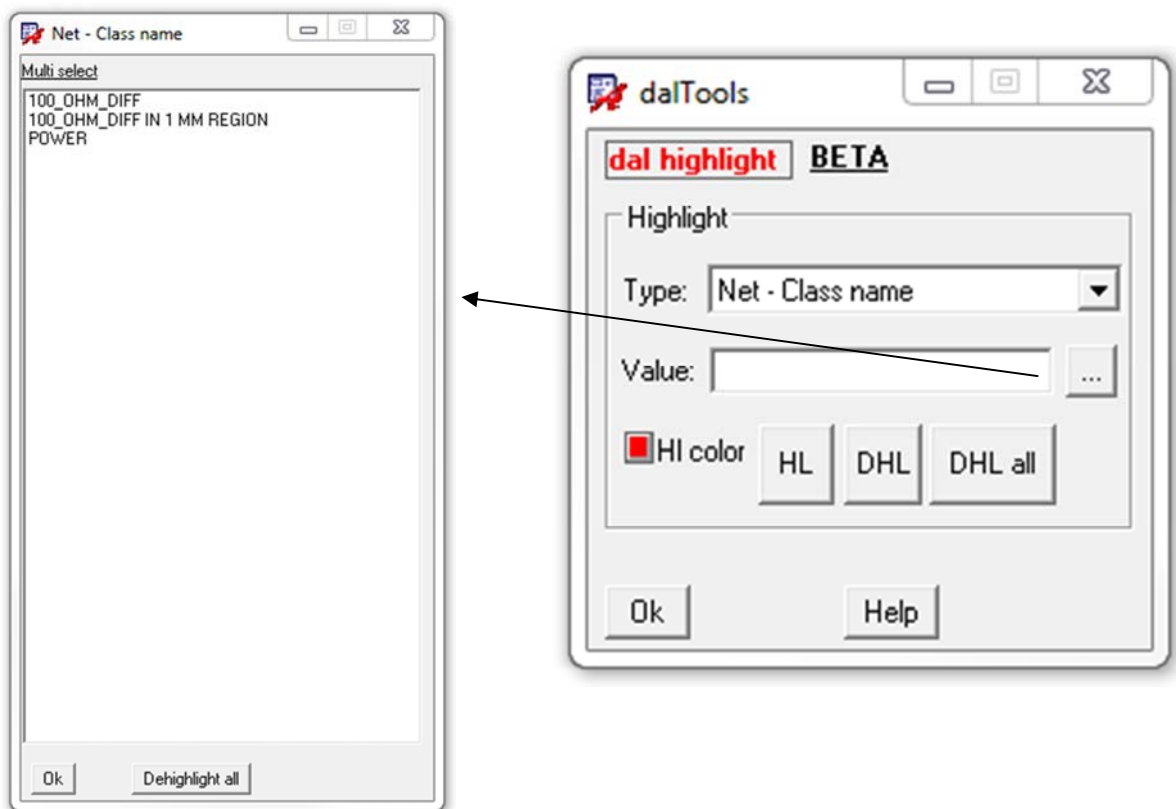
Net - Class name

Multi select

100_OHM_DIFF
100_OHM_DIFF IN 1 MM REGION
POWER

Ok

Dehighlight all

dalTools

dal highlight

BETA

Highlight

Type: Net - Class name

Value:

...

HI color

HL

DHL

DHL all

Ok

Help